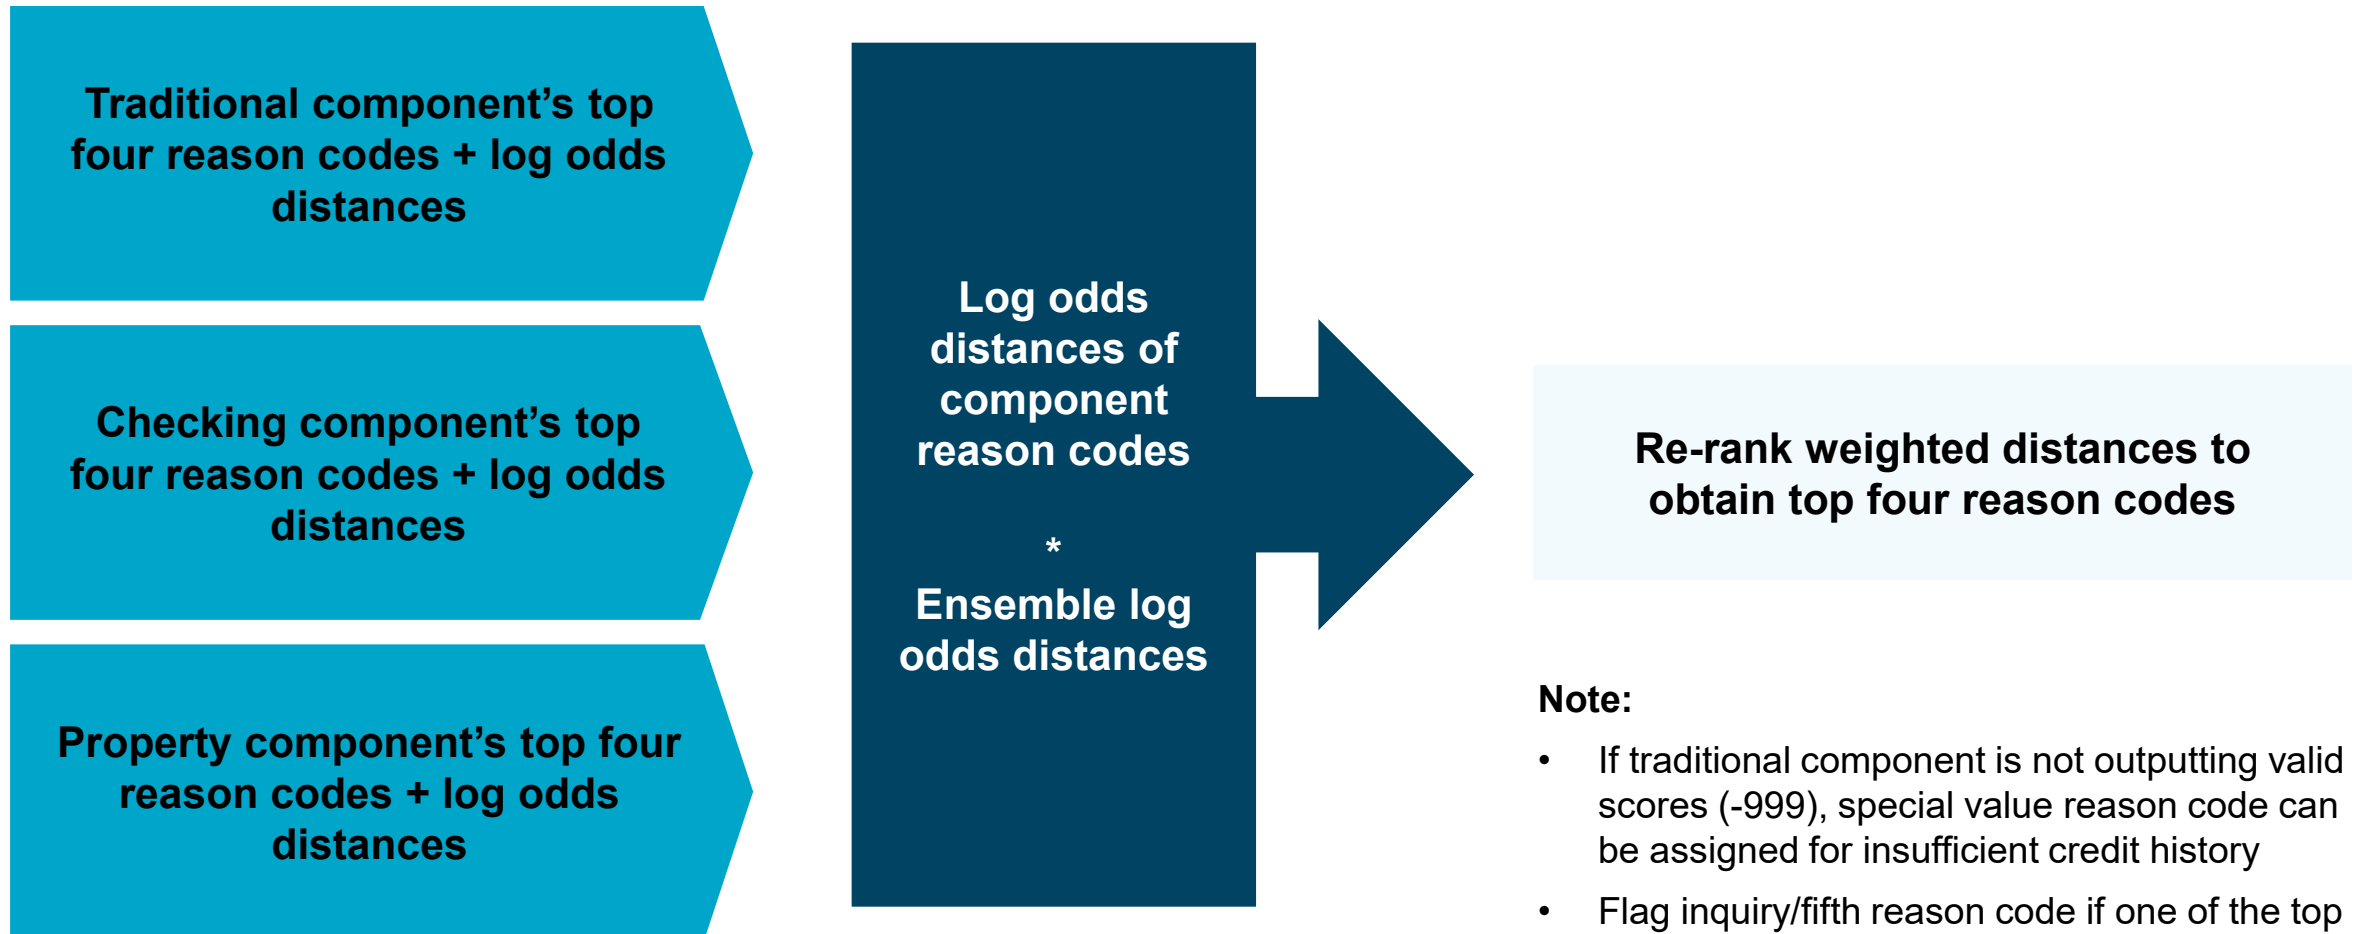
Traditional component's top four reason codes + log odds distances

Checking component's top four reason codes + log odds distances

Property component's top four reason codes + log odds distances

Log odds distances of component reason codes

*

Ensemble log odds distances

Re-rank weighted distances to obtain top four reason codes

Note:

• If traditional component is not outputting valid scores (-999), special value reason code can be assigned for insufficient credit history

• Flag inquiry/fifth reason code if one of the top